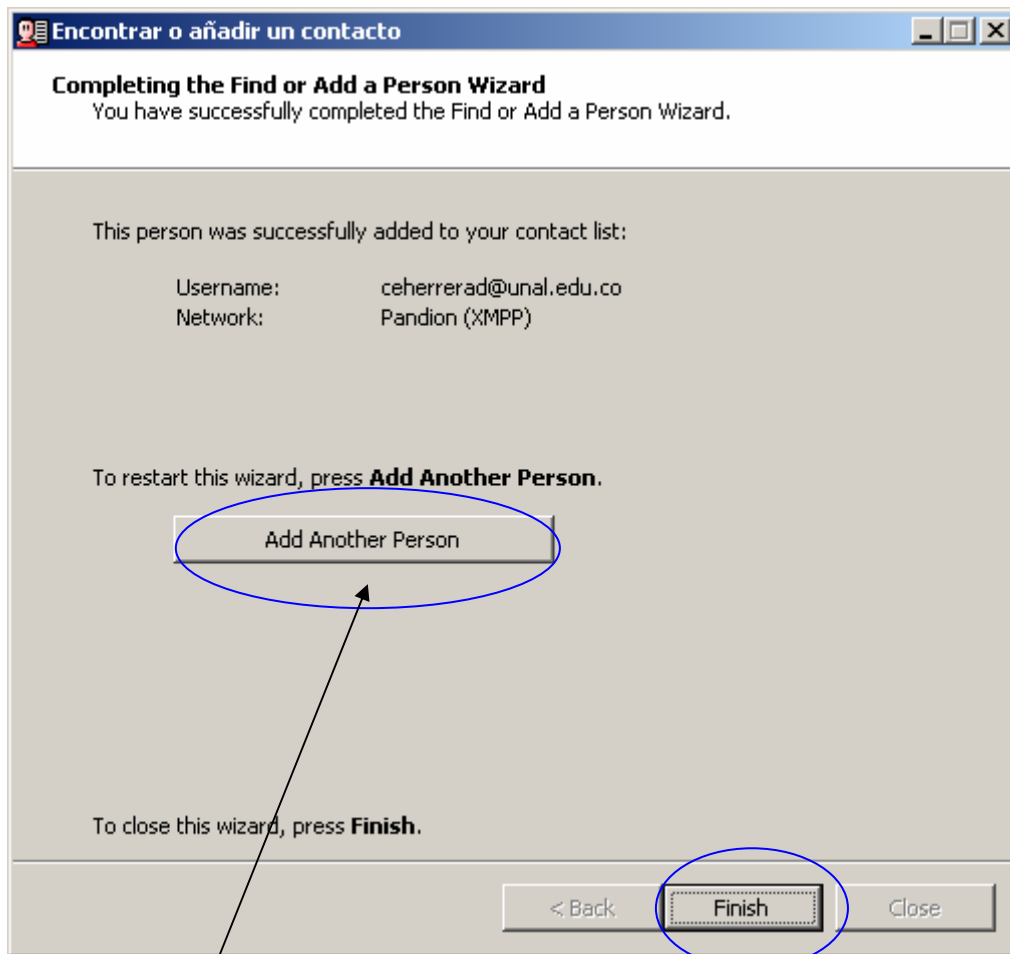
Encontrar o añadir un contacto

Completing the Find or Add a Person Wizard
You have successfully completed the Find or Add a Person Wizard.

This person was successfully added to your contact list:

Username: ceherrerad@unal.edu.co
Network: Pandion (XMPP)

To restart this wizard, press **Add Another Person**.

Add Another Person

To close this wizard, press **Finish**.

< Back
Finish
Close